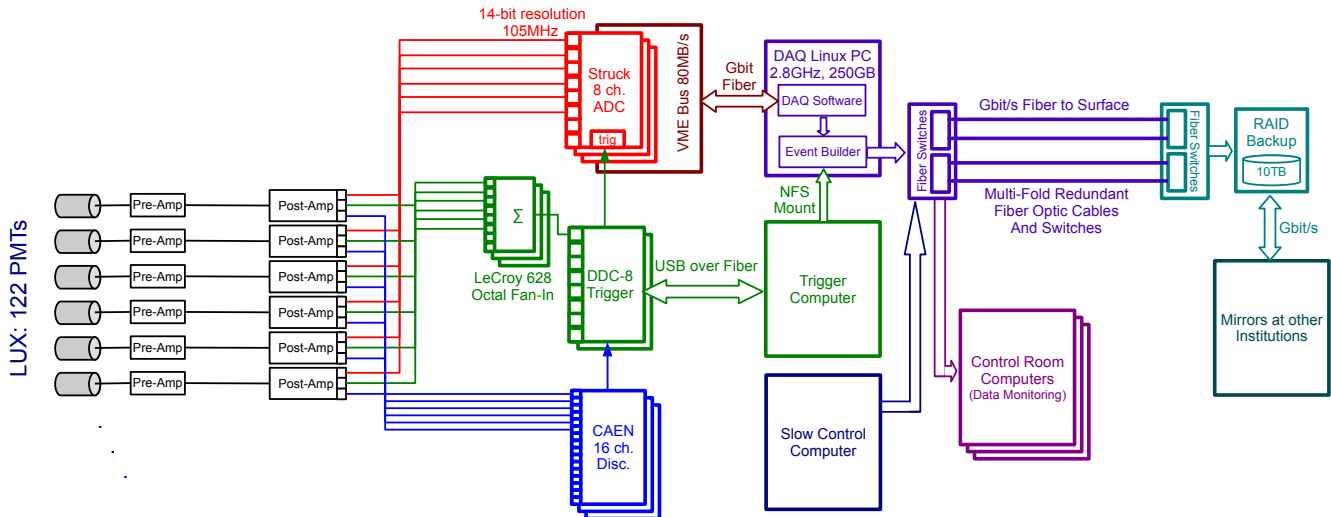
LUX: 122 PMTs

Pre-Amp
Pre-Amp
Pre-Amp
Pre-Amp
Pre-Amp
Pre-Amp

Post-Amp
Post-Amp
Post-Amp
Post-Amp
Post-Amp
Post-Amp

14-bit resolution
105MHz

Struck
8 ch.
ADC
trig

VME Bus 80MB/s

Gbit
Fiber

DAQ Linux PC
2.8GHz, 250GB
DAQ Software
Event Builder

Σ
LeCroy 628
Octal Fan-In

DDC-8
Trigger

USB over Fiber

NFS
Mount

Trigger
Computer

CAEN
16 ch.
Disc.

Slow Control
Computer

Fiber Switches
Gbit/s Fiber to Surface
Multi-Fold Redundant
Fiber Optic Cables
And Switches
Fiber Switches

RAID
Backup
10TB

Gbit/s

Mirrors at other
Institutions

Control Room
Computers
(Data Monitoring)